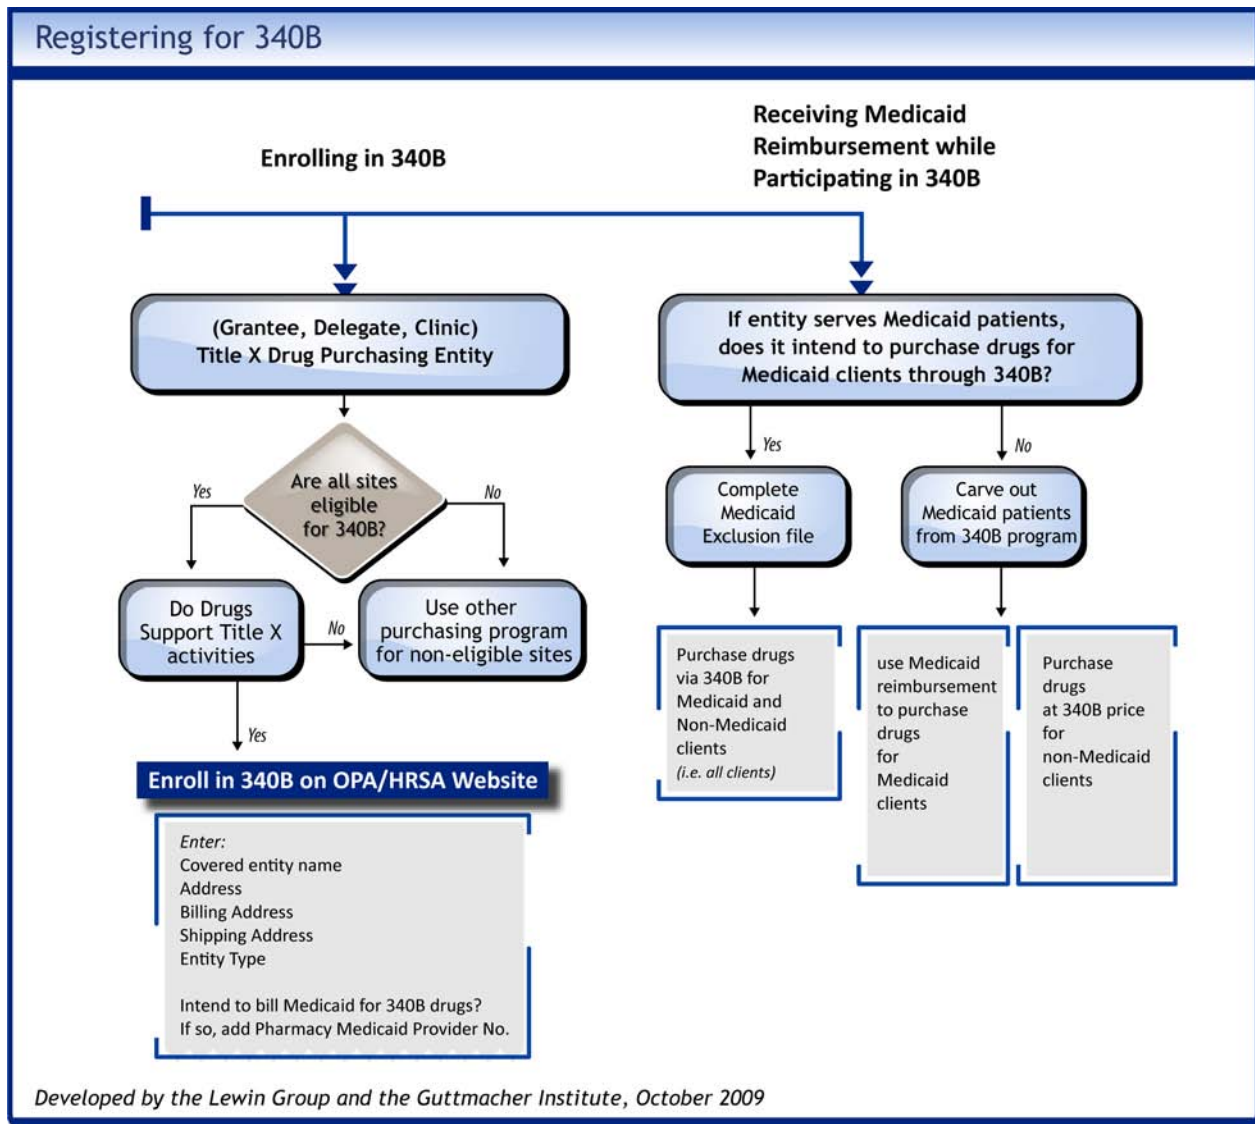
Registering for 340B

Enrolling in 340B

Receiving Medicaid Reimbursement while Participating in 340B

(Grantee, Delegate, Clinic)
Title X Drug Purchasing Entity

Are all sites eligible for 340B?

Yes

No

Do Drugs Support Title X activities

No

Use other purchasing program for non-eligible sites

Yes

Enroll in 340B on OPA/HRSA Website

Enter:
Covered entity name
Address
Billing Address
Shipping Address
Entity Type

Intend to bill Medicaid for 340B drugs?
If so, add Pharmacy Medicaid Provider No.

If entity serves Medicaid patients, does it intend to purchase drugs for Medicaid clients through 340B?

Yes

No

Complete Medicaid Exclusion file

Carve out Medicaid patients from 340B program

Purchase drugs via 340B for Medicaid and Non-Medicaid clients
(i.e. all clients)

use Medicaid reimbursement to purchase drugs for Medicaid clients

Purchase drugs at 340B price for non-Medicaid clients

Developed by the Lewin Group and the Guttmacher Institute, October 2009